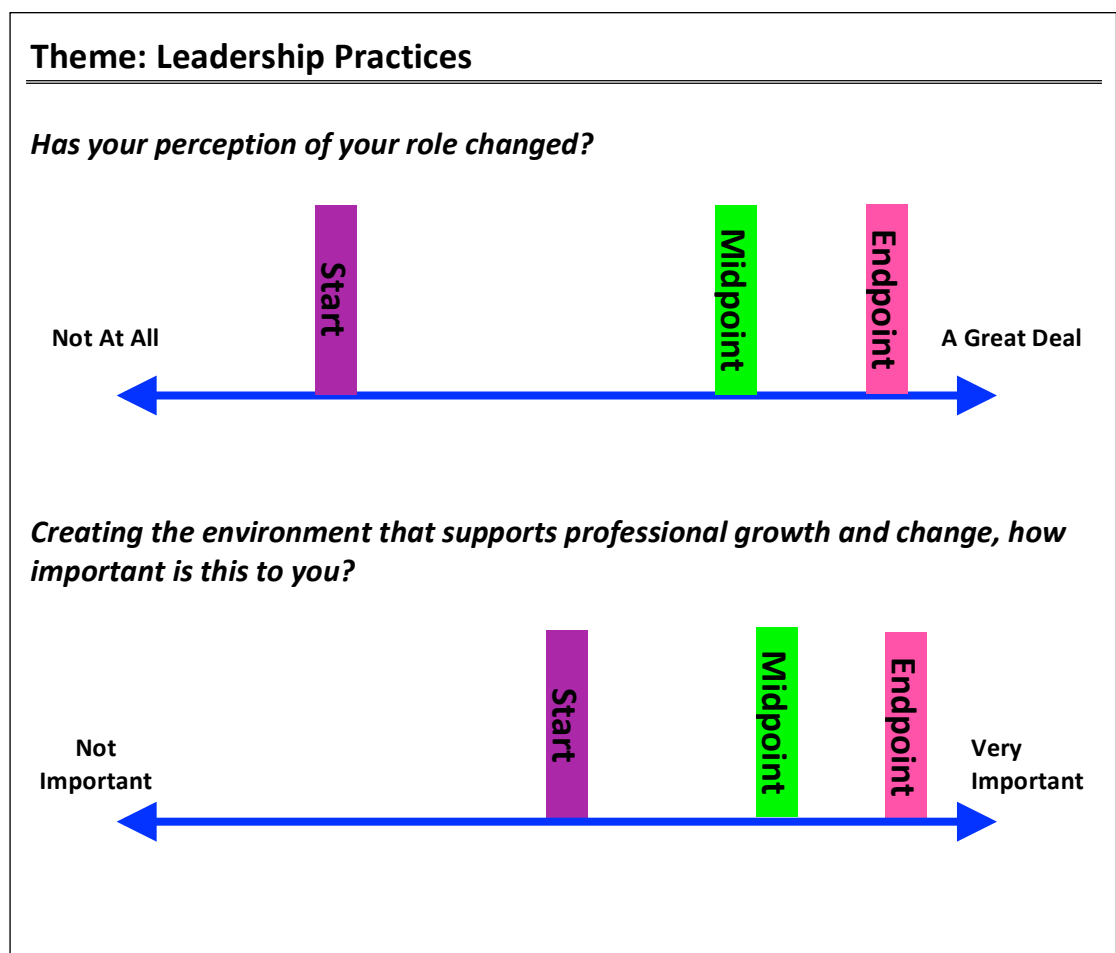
Theme: Leadership Practices

Has your perception of your role changed?

Start

Midpoint

Endpoint

Not At All

A Great Deal

Creating the environment that supports professional growth and change, how important is this to you?

Start

Midpoint

Endpoint

Not Important

Very Important